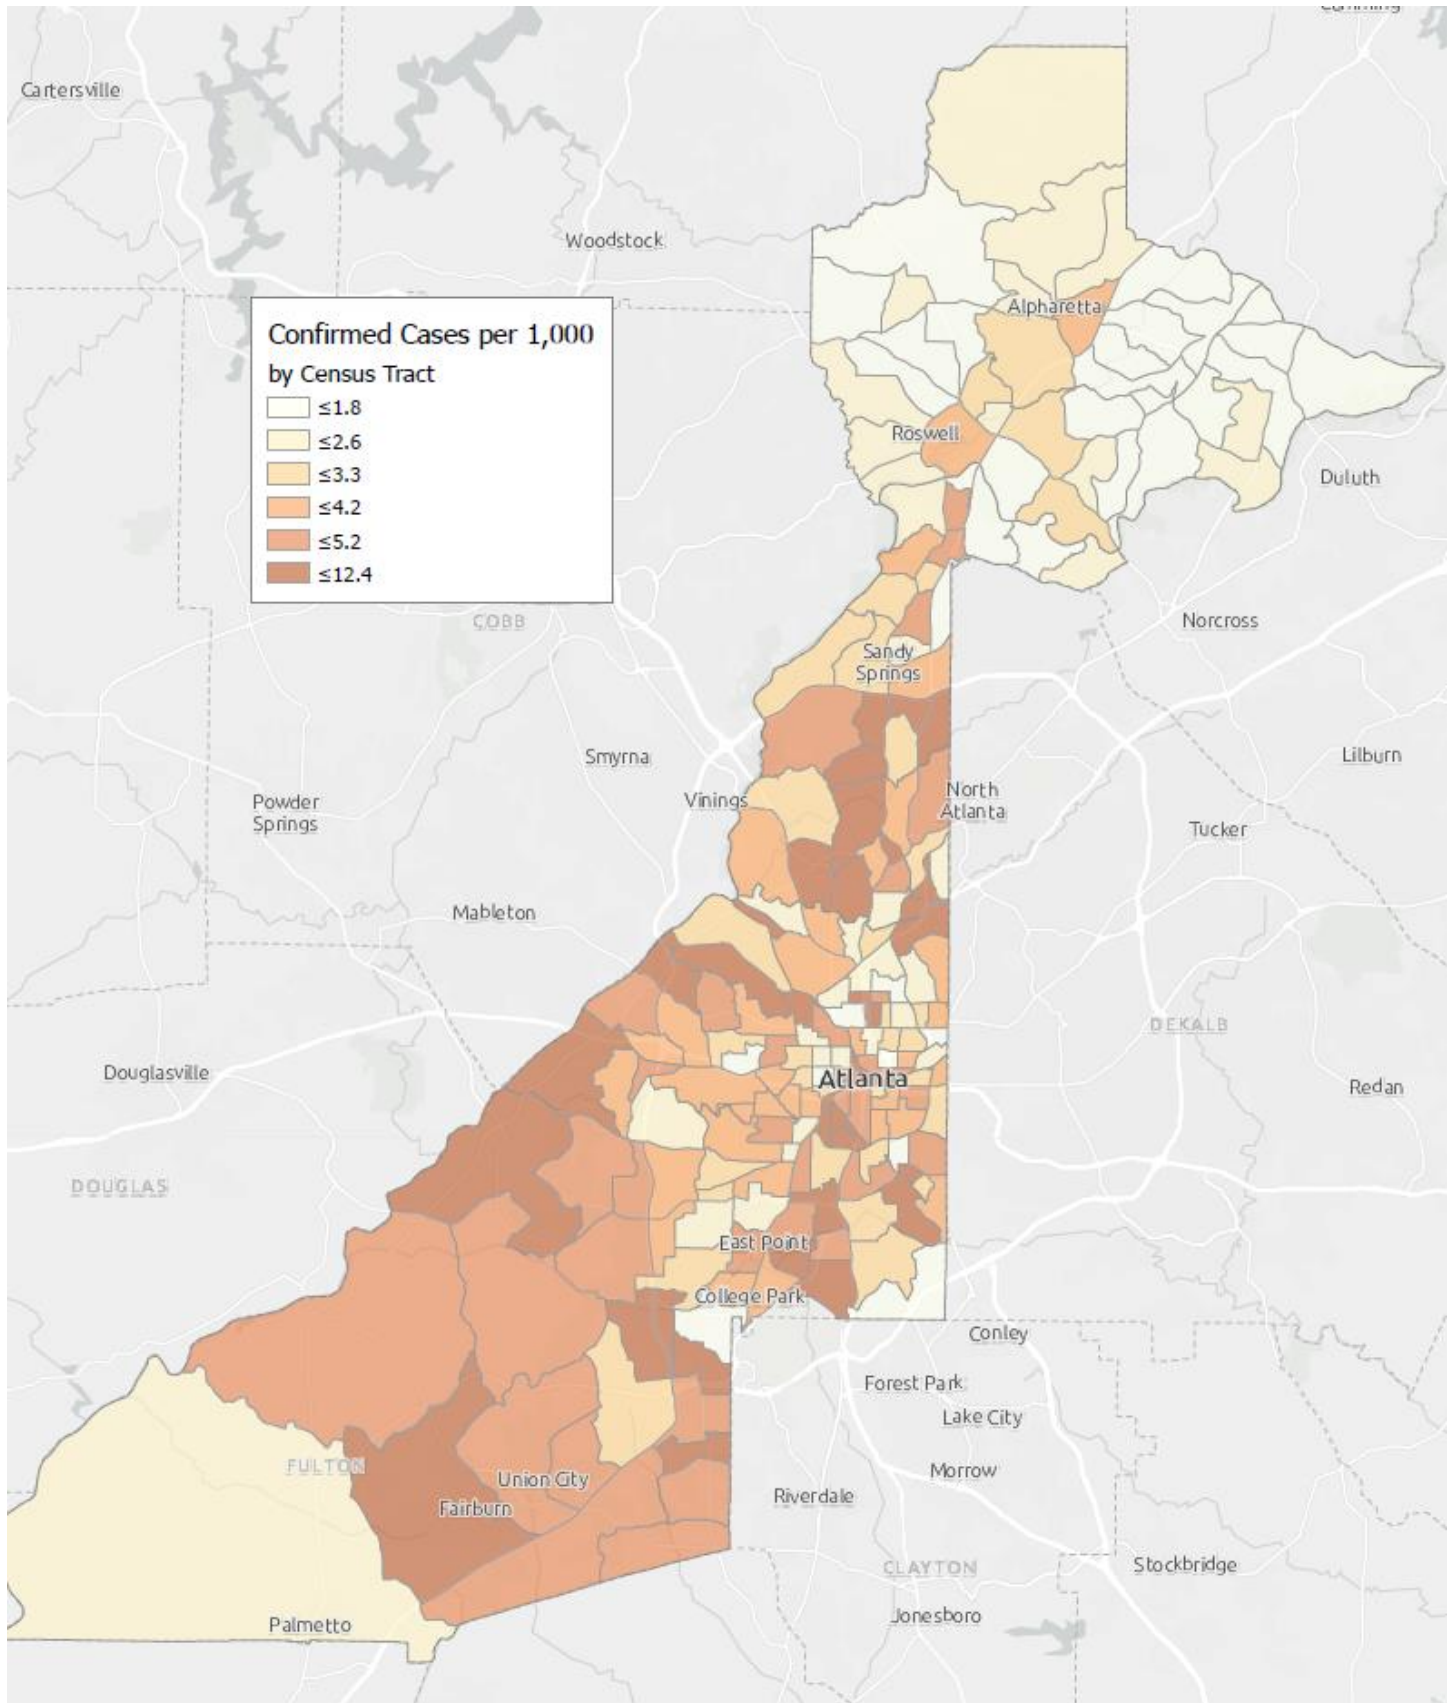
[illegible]

Cartersville

Woodstock

Confirmed Cases per 1,000
by Census Tract
≤1.8
≤2.6
≤3.3
≤4.2
≤5.2
≤12.4

Alpharetta

Roswell

Duluth

COBB

Norcross

Sandy Springs

Smyrna

Lilburn

Powder Springs

Vinings

North Atlanta

Tucker

Mableton

DEKALB

Douglasville

Atlanta

Redan

DOUGLAS

East Point

College Park

Conley

Forest Park

Lake City

FULTON

Union City

Morrow

Fairburn

Riverdale

CLAYTON

Stockbridge

Palmetto

Jonesboro